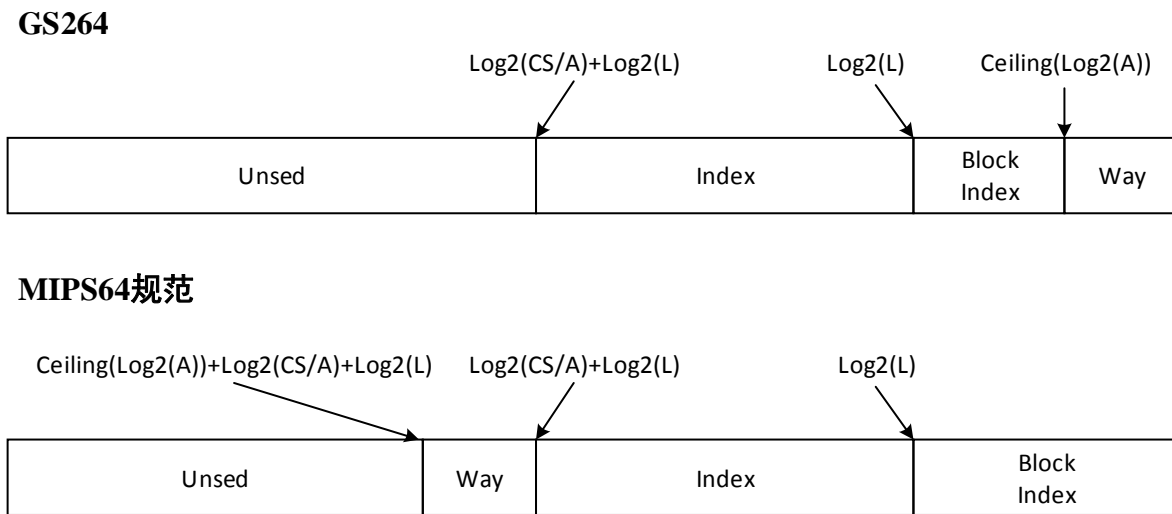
GS264

Log2(CS/A)+Log2(L)

Log2(L)

Ceiling(Log2(A))

| Unsed | Index | Block Index | Way |
|---|---|---|---|

MIPS64规范

Ceiling(Log2(A))+Log2(CS/A)+Log2(L)

Log2(CS/A)+Log2(L)

Log2(L)

| Unsed | Way | Index | Block Index |
|---|---|---|---|